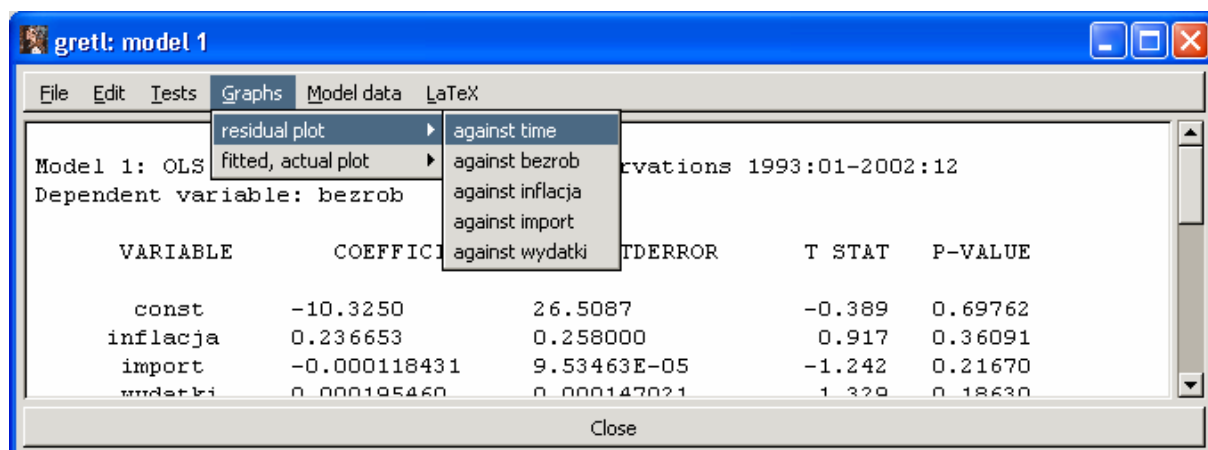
gretl: model 1

File Edit Tests Graphs Model data LaTeX

residual plot
fitted, actual plot

against time
against bezrob
against inflacja
against import
against wydatki

Model 1: OLS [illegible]rvations 1993:01-2002:12
Dependent variable: bezrob

| VARIABLE | COEFFICI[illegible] | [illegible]TDERROR | T STAT | P-VALUE |
|---|---|---|---|---|
| const | -10.3250 | 26.5087 | -0.389 | 0.69762 |
| inflacja | 0.236653 | 0.258000 | 0.917 | 0.36091 |
| import | -0.000118431 | 9.53463E-05 | -1.242 | 0.21670 |
| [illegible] | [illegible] | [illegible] | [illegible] | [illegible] |

Close